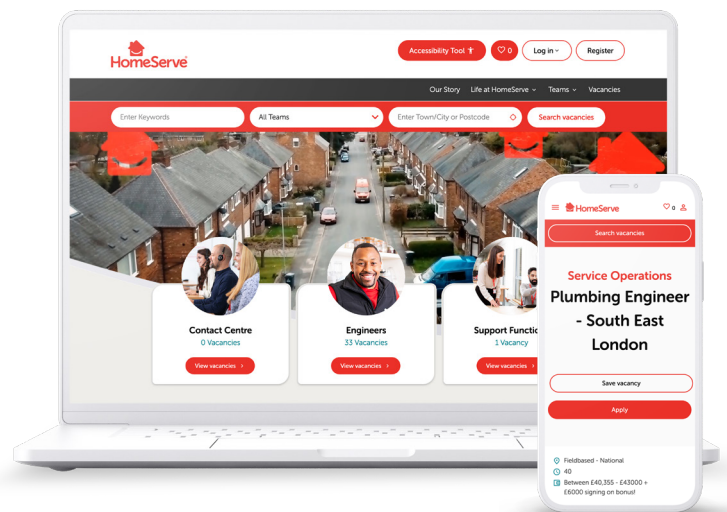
HomeServe

Accessibility Tool
0
Log in
Register

Our Story
Life at HomeServe
Teams
Vacancies

Enter Keywords
All Teams
Enter Town/City or Postcode
Search vacancies

Contact Centre
0 Vacancies
View vacancies

Engineers
33 Vacancies
View vacancies

Support Functio
1 Vacancy
View vacancies

HomeServe
0
Search vacancies

Service Operations
Plumbing Engineer - South East London

Save vacancy
Apply

Fieldbased - National
40
Between £40,355 - £43000 + £6000 signing on bonus!